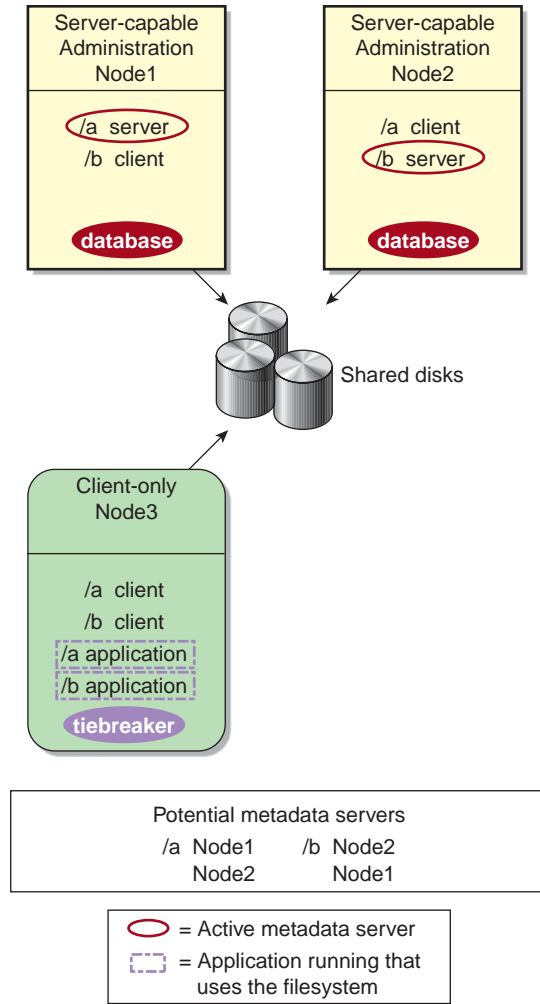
Server-capable Administration Node1

/a server
/b client

database

Server-capable Administration Node2

/a client
/b server

database

Shared disks

Client-only Node3

/a client
/b client
/a application
/b application

tiebreaker

Potential metadata servers

/a Node1
Node2

/b Node2
Node1

= Active metadata server
= Application running that uses the filesystem